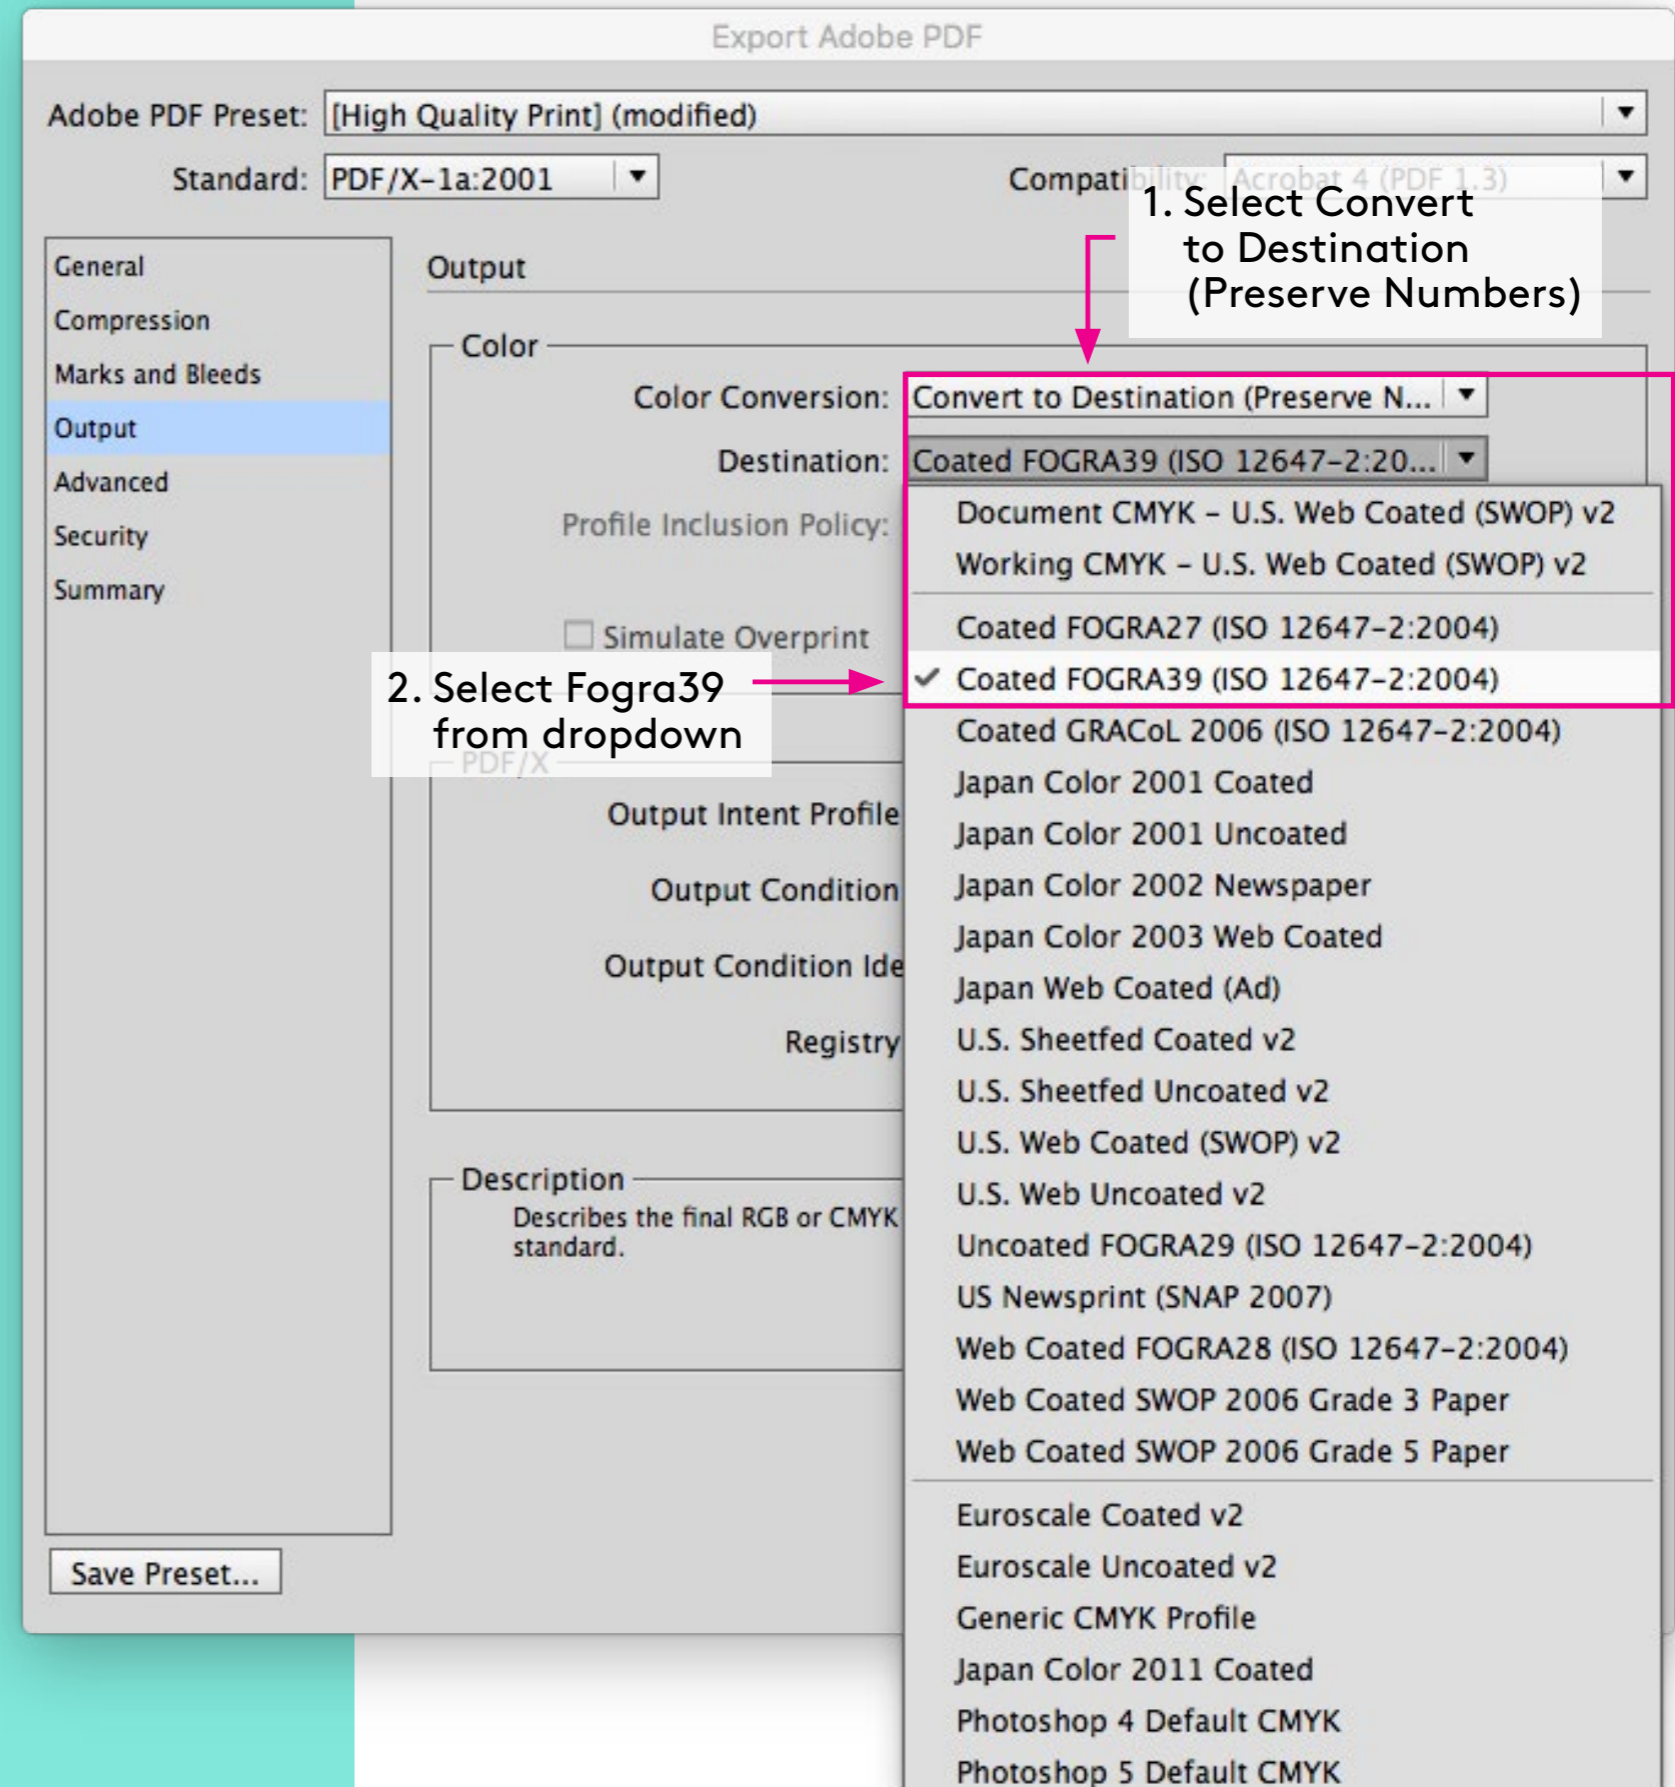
Export Adobe PDF

Adobe PDF Preset: [High Quality Print] (modified)

Standard: PDF/X-1a:2001

Compatibility: Acrobat 4 (PDF 1.3)

1. Select Convert to Destination (Preserve Numbers)

General
Compression
Marks and Bleeds
Output
Advanced
Security
Summary

Output

Color

Color Conversion: Convert to Destination (Preserve N...

Destination: Coated FOGRA39 (ISO 12647-2:20...

Profile Inclusion Policy:

Simulate Overprint

2. Select Fogra39 from dropdown

PDF/X

Output Intent Profile

Output Condition

Output Condition Ide

Registry

Description

Describes the final RGB or CMYK standard.

Document CMYK – U.S. Web Coated (SWOP) v2
Working CMYK – U.S. Web Coated (SWOP) v2
Coated FOGRA27 (ISO 12647-2:2004)
✓ Coated FOGRA39 (ISO 12647-2:2004)
Coated GRACoL 2006 (ISO 12647-2:2004)
Japan Color 2001 Coated
Japan Color 2001 Uncoated
Japan Color 2002 Newspaper
Japan Color 2003 Web Coated
Japan Web Coated (Ad)
U.S. Sheetfed Coated v2
U.S. Sheetfed Uncoated v2
U.S. Web Coated (SWOP) v2
U.S. Web Uncoated v2
Uncoated FOGRA29 (ISO 12647-2:2004)
US Newsprint (SNAP 2007)
Web Coated FOGRA28 (ISO 12647-2:2004)
Web Coated SWOP 2006 Grade 3 Paper
Web Coated SWOP 2006 Grade 5 Paper
Euroscale Coated v2
Euroscale Uncoated v2
Generic CMYK Profile
Japan Color 2011 Coated
Photoshop 4 Default CMYK
Photoshop 5 Default CMYK

Save Preset...